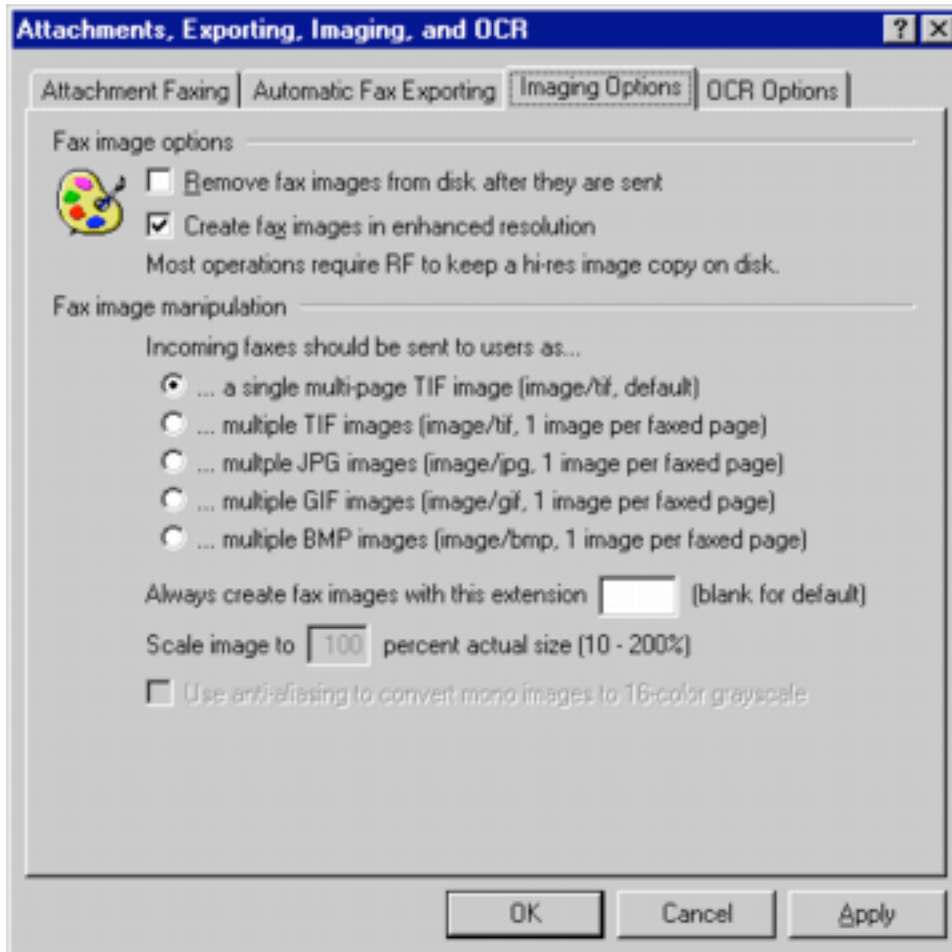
Attachments, Exporting, Imaging, and OCR

?

Attachment Faxing | Automatic Fax Exporting | Imaging Options | OCR Options

Fax image options

Remove fax images from disk after they are sent

Create fax images in enhanced resolution

Most operations require RF to keep a hi-res image copy on disk.

Fax image manipulation

Incoming faxes should be sent to users as...

... a single multi-page TIF image (image/tif, default)

... multiple TIF images (image/tif, 1 image per faxed page)

... multple JPG images (image/jpg, 1 image per faxed page)

... multiple GIF images (image/gif, 1 image per faxed page)

... multiple BMP images (image/bmp, 1 image per faxed page)

Always create fax images with this extension (blank for default)

Scale image to 100 percent actual size (10 - 200%)

Use anti-aliasing to convert mono images to 16-color grayscale

OK | Cancel | Apply